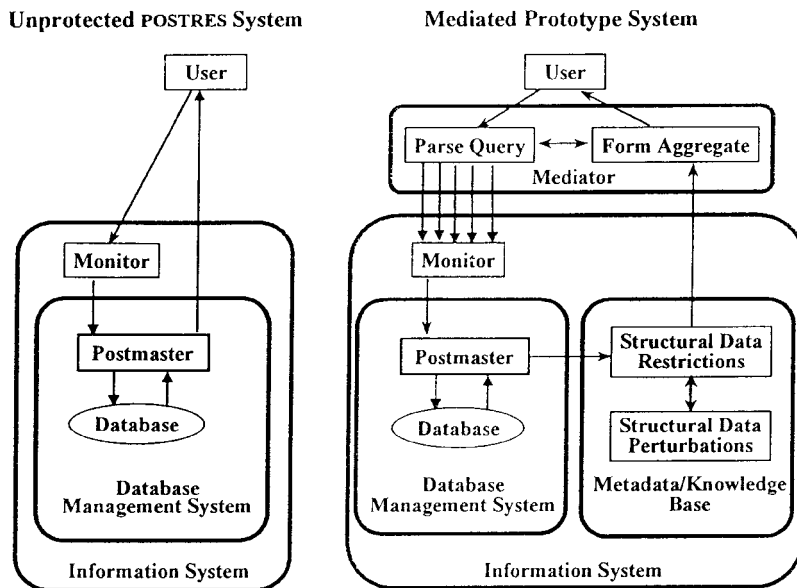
Unprotected POSTRES System

User

Monitor

Postmaster

Database

Database Management System

Information System

Mediated Prototype System

User

Parse Query

Form Aggregate

Mediator

Monitor

Postmaster

Database

Database Management System

Structural Data Restrictions

Structural Data Perturbations

Metadata/Knowledge Base

Information System